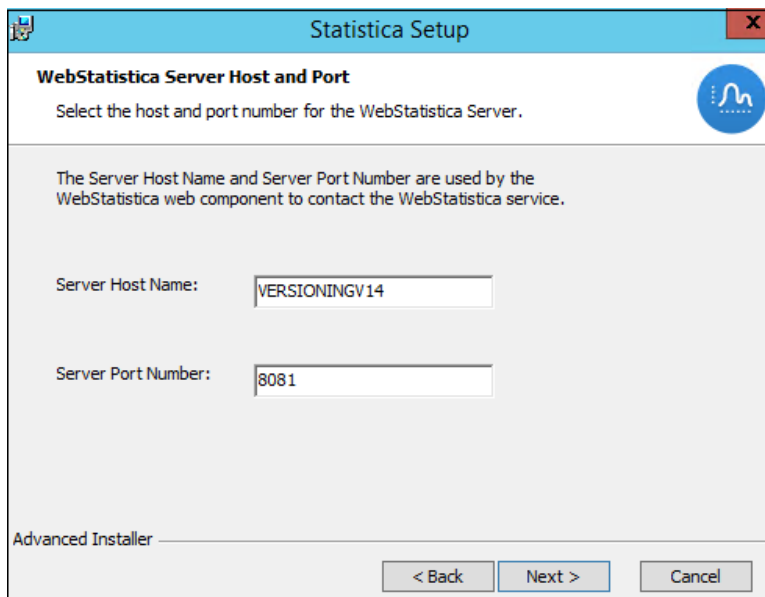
Statistica Setup

x

WebStatistica Server Host and Port

Select the host and port number for the WebStatistica Server.

The Server Host Name and Server Port Number are used by the WebStatistica web component to contact the WebStatistica service.

Server Host Name: VERSIONINGV14

Server Port Number: 8081

Advanced Installer

< Back

Next >

Cancel